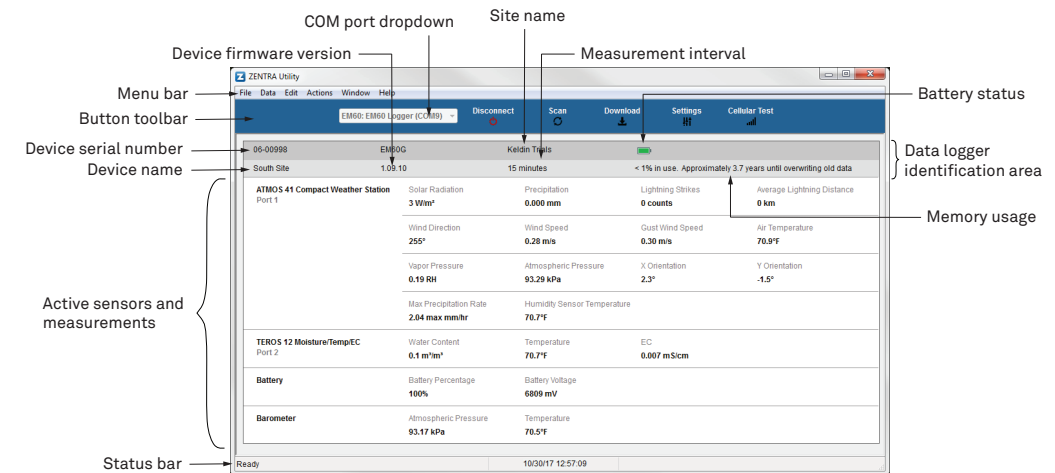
COM port dropdown

Site name

Device firmware version

Measurement interval

Menu bar

Battery status

Button toolbar

Device serial number

Data logger identification area

Device name

Memory usage

Active sensors and measurements

Status bar

ZENTRA Utility

File Data Edit Actions Window Help

EM60: EM60 Logger (COM9)

Disconnect

Scan

Download

Settings

Cellular Test

06-00998 EM60G Keldin Trials

South Site 1.09.10 15 minutes < 1% in use. Approximately 3.7 years until overwriting old data

ATMOS 41 Compact Weather Station
Port 1

Solar Radiation
3 W/m²

Precipitation
0.000 mm

Lightning Strikes
0 counts

Average Lightning Distance
0 km

Wind Direction
255°

Wind Speed
0.28 m/s

Gust Wind Speed
0.30 m/s

Air Temperature
70.9°F

Vapor Pressure
0.19 RH

Atmospheric Pressure
93.29 kPa

X Orientation
2.3°

Y Orientation
-1.5°

Max Precipitation Rate
2.04 max mm/hr

Humidity Sensor Temperature
70.7°F

TEROS 12 Moisture/Temp/EC
Port 2

Water Content
0.1 m³/m³

Temperature
70.7°F

EC
0.007 mS/cm

Battery

Battery Percentage
100%

Battery Voltage
6809 mV

Barometer

Atmospheric Pressure
93.17 kPa

Temperature
70.5°F

Ready 10/30/17 12:57:09